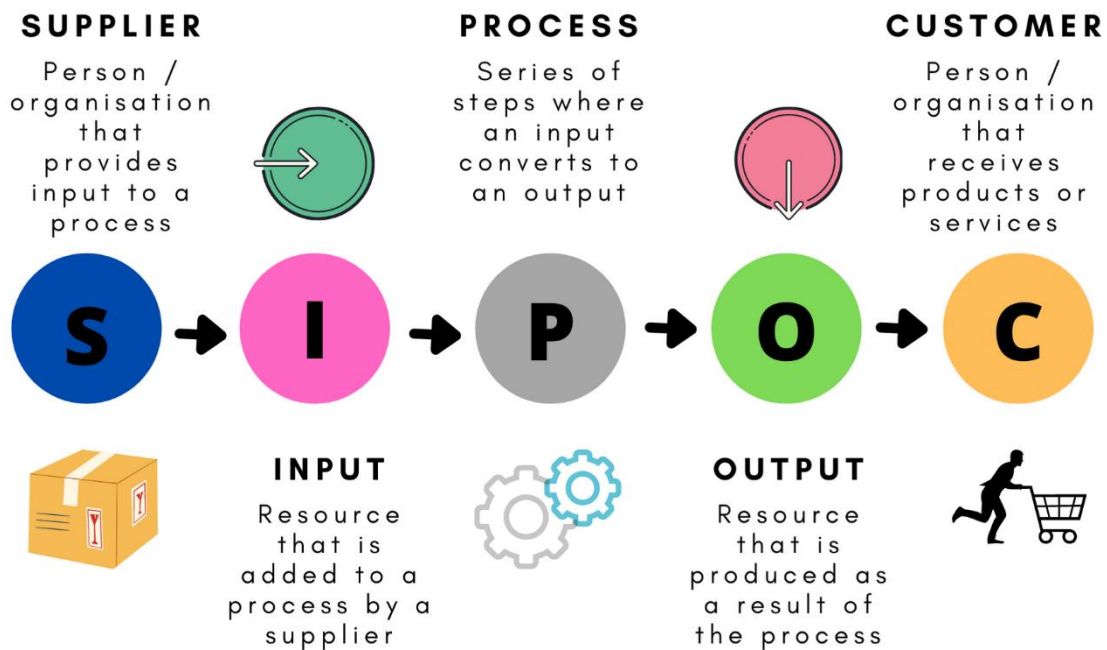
SUPPLIER
Person / organisation that provides input to a process

PROCESS
Series of steps where an input converts to an output

CUSTOMER
Person / organisation that receives products or services

S

I

P

O

C

INPUT
Resource that is added to a process by a supplier

OUTPUT
Resource that is produced as a result of the process